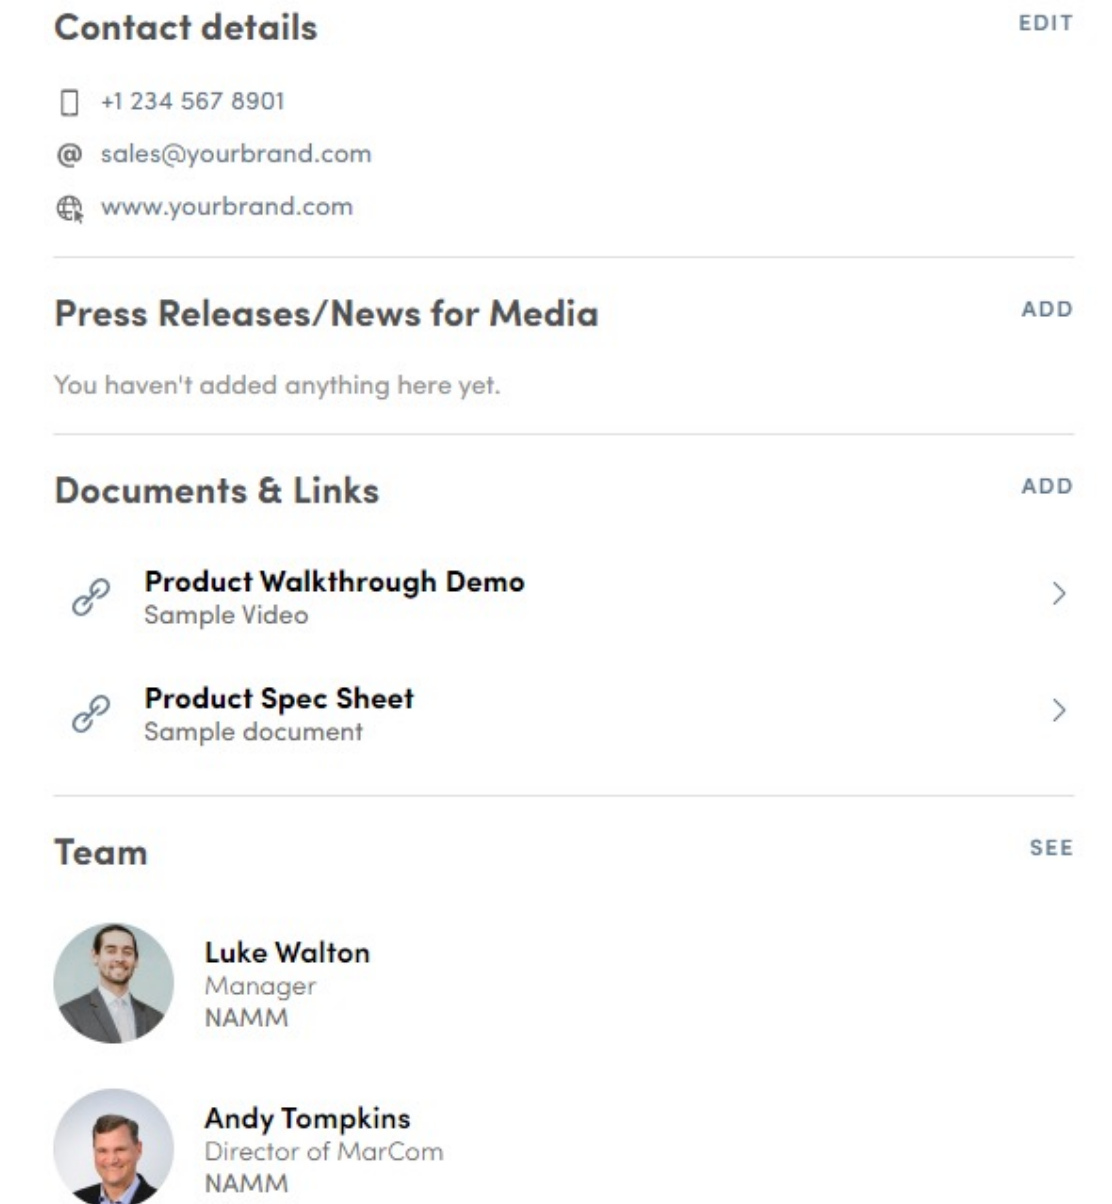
Contact details

EDIT

+1 234 567 8901

sales@yourbrand.com

www.yourbrand.com

Press Releases/News for Media

ADD

You haven't added anything here yet.

Documents & Links

ADD

Product Walkthrough Demo
Sample Video

Product Spec Sheet
Sample document

Team

SEE

Luke Walton
Manager
NAMM

Andy Tompkins
Director of MarCom
NAMM